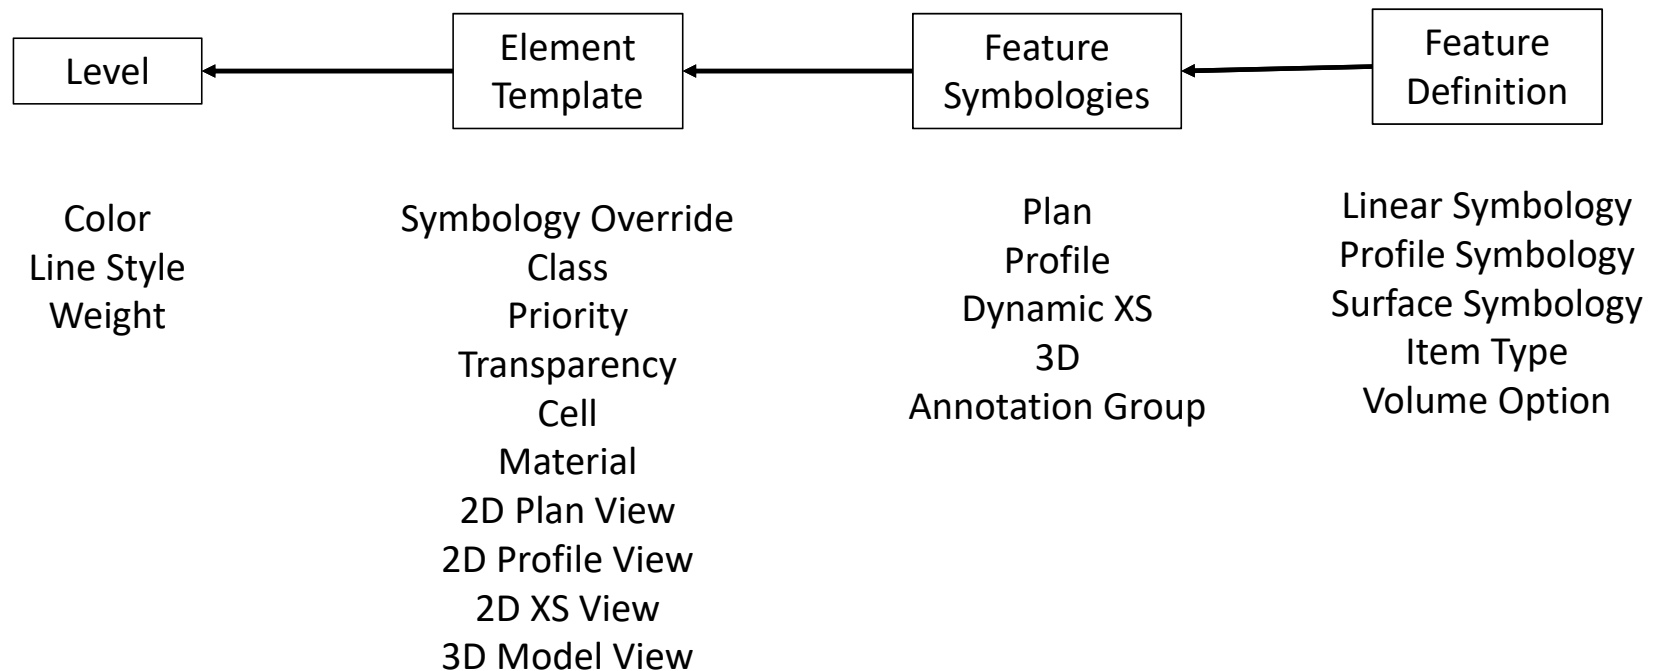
Level

Element Template

Feature Symbologies

Feature Definition

Color
Line Style
Weight

Symbology Override
Class
Priority
Transparency
Cell
Material
2D Plan View
2D Profile View
2D XS View
3D Model View

Plan
Profile
Dynamic XS
3D
Annotation Group

Linear Symbology
Profile Symbology
Surface Symbology
Item Type
Volume Option